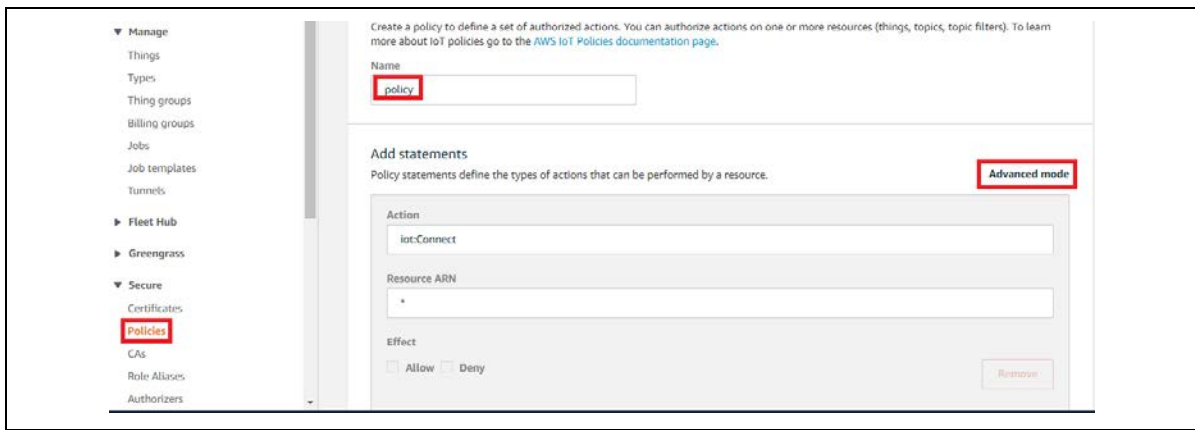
▼ Manage
Things
Types
Thing groups
Billing groups
Jobs
Job templates
Tunnels

▶ Fleet Hub

▶ Greengrass

▼ Secure
Certificates
Policies
CAs
Role Aliases
Authorizers

Create a policy to define a set of authorized actions. You can authorize actions on one or more resources (things, topics, topic filters). To learn more about IoT policies go to the AWS IoT Policies documentation page.

Name
policy

Add statements
Policy statements define the types of actions that can be performed by a resource.

Advanced mode

Action
iot:Connect

Resource ARN
*

Effect
Allow Deny

Remove